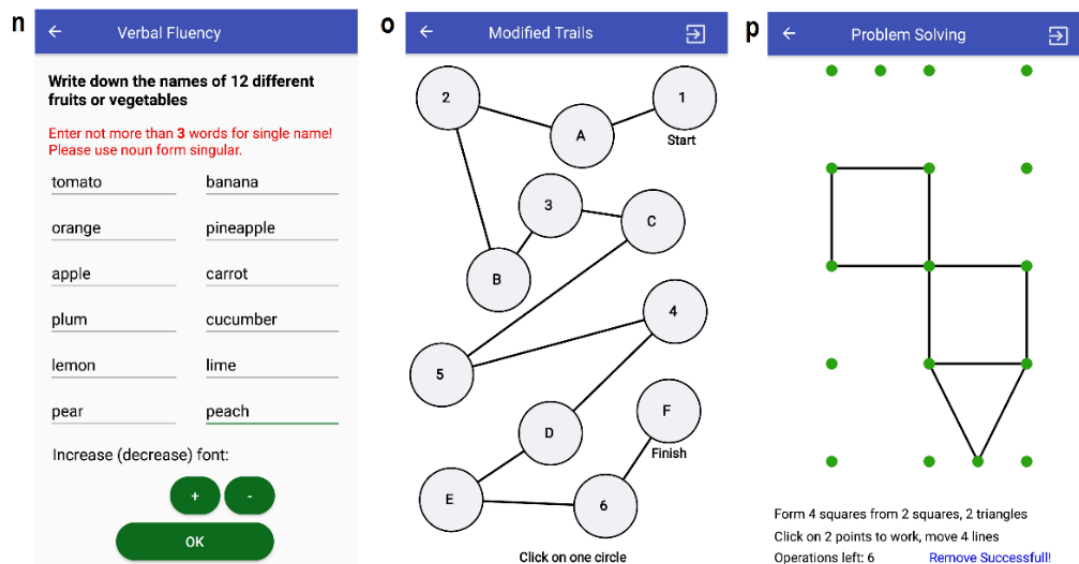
n

Verbal Fluency

Write down the names of 12 different fruits or vegetables

Enter not more than 3 words for single name! Please use noun form singular.

| tomato | banana |
|---|---|
| orange | pineapple |
| apple | carrot |
| plum | cucumber |
| lemon | lime |
| pear | peach |

Increase (decrease) font:

+ -

OK

o

Modified Trails

2 1 A Start 3 C B 4 5 D F Finish E 6

Click on one circle

p

Problem Solving

Form 4 squares from 2 squares, 2 triangles

Click on 2 points to work, move 4 lines

Operations left: 6 Remove Successful!